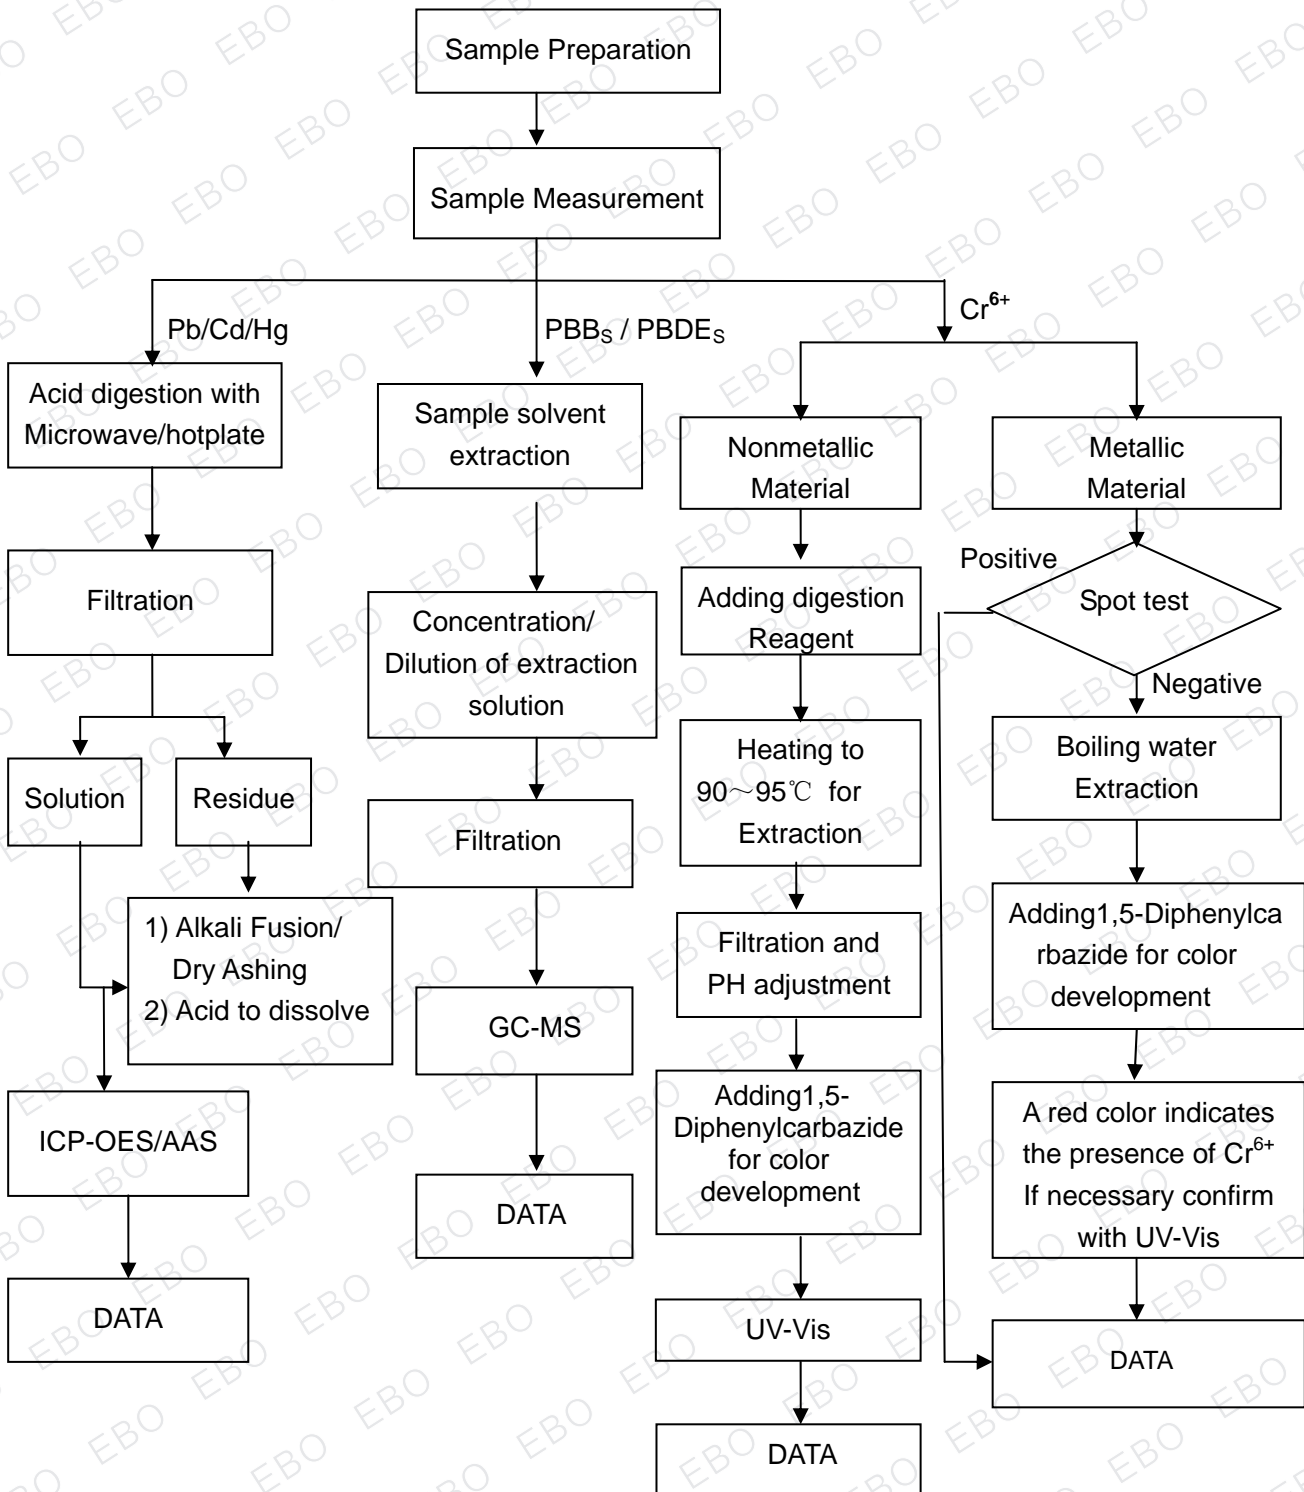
Sample Preparation

Sample Measurement

Pb/Cd/Hg

$PBB_S$ / $PBDE_S$

$Cr^{6+}$

Acid digestion with Microwave/hotplate

Filtration

Solution

Residue

1) Alkali Fusion/ Dry Ashing
2) Acid to dissolve

ICP-OES/AAS

DATA

Sample solvent extraction

Concentration/ Dilution of extraction solution

Filtration

GC-MS

DATA

Nonmetallic Material

Adding digestion Reagent

Heating to 90～95℃ for Extraction

Filtration and PH adjustment

Adding1,5-Diphenylcarbazide for color development

UV-Vis

DATA

Metallic Material

Positive

Spot test

Negative

Boiling water Extraction

Adding1,5-Diphenylcarbazide for color development

A red color indicates the presence of $Cr^{6+}$ If necessary confirm with UV-Vis

DATA

EBO